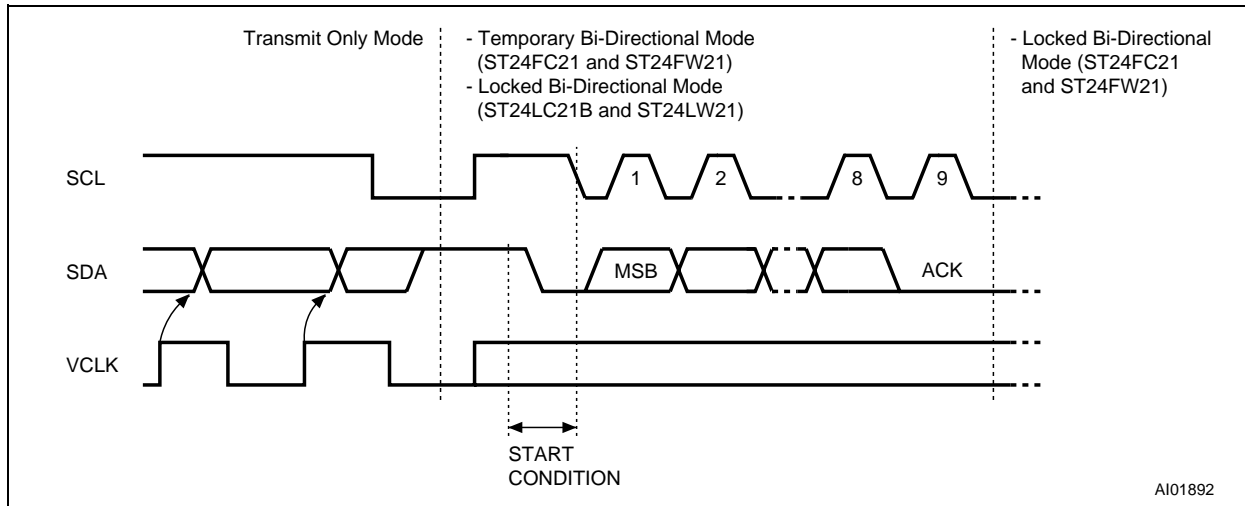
Transmit Only Mode

- Temporary Bi-Directional Mode (ST24FC21 and ST24FW21)
- Locked Bi-Directional Mode (ST24LC21B and ST24LW21)

- Locked Bi-Directional Mode (ST24FC21 and ST24FW21)

SCL

1

2

8

9

SDA

MSB

ACK

VCLK

START CONDITION

AI01892